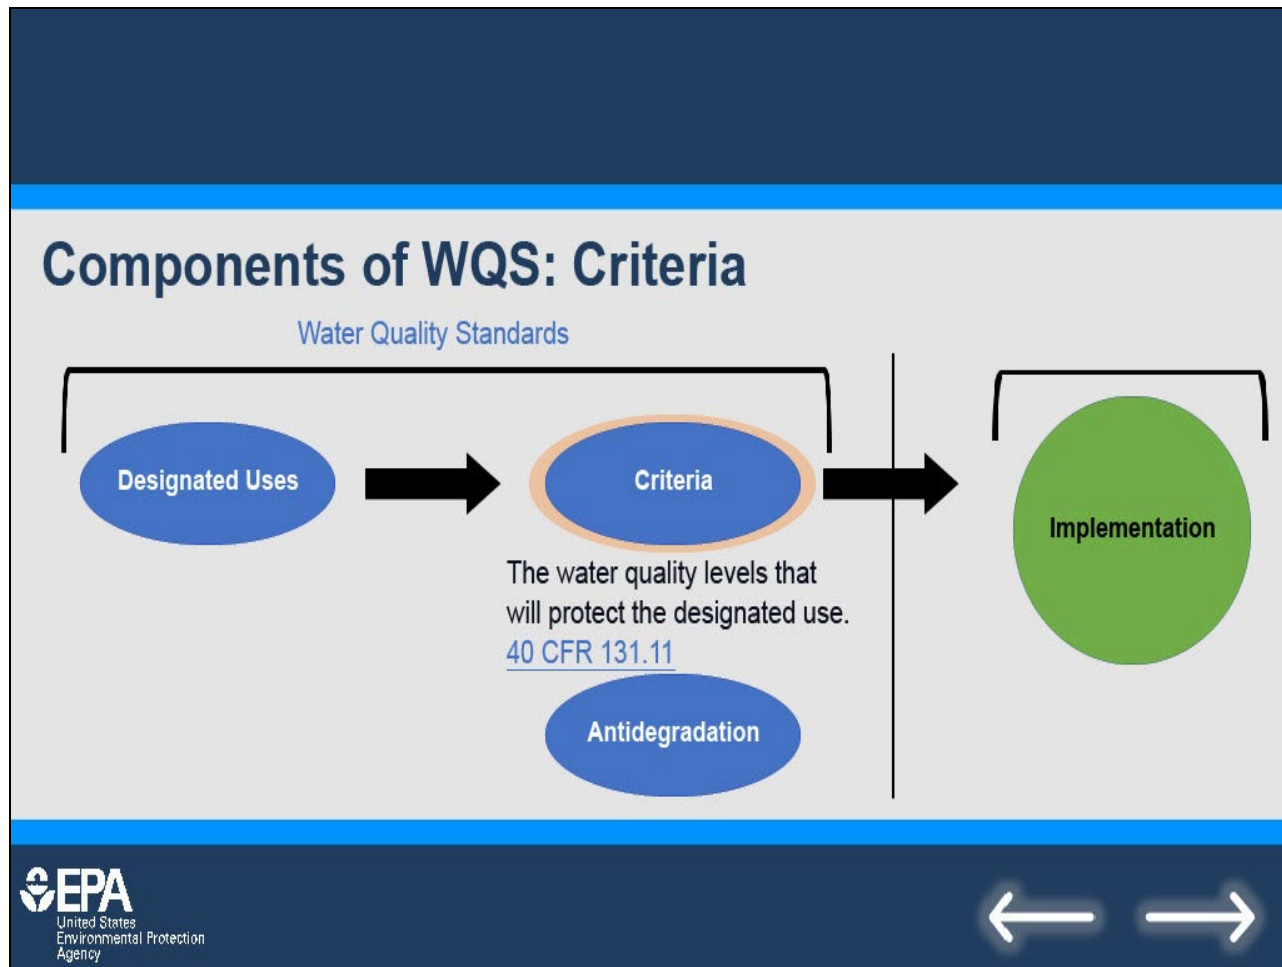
Components of WQS: Criteria

Water Quality Standards

Designated Uses

Criteria

Implementation

The water quality levels that will protect the designated use.
40 CFR 131.11

Antidegradation

EPA
United States
Environmental Protection
Agency